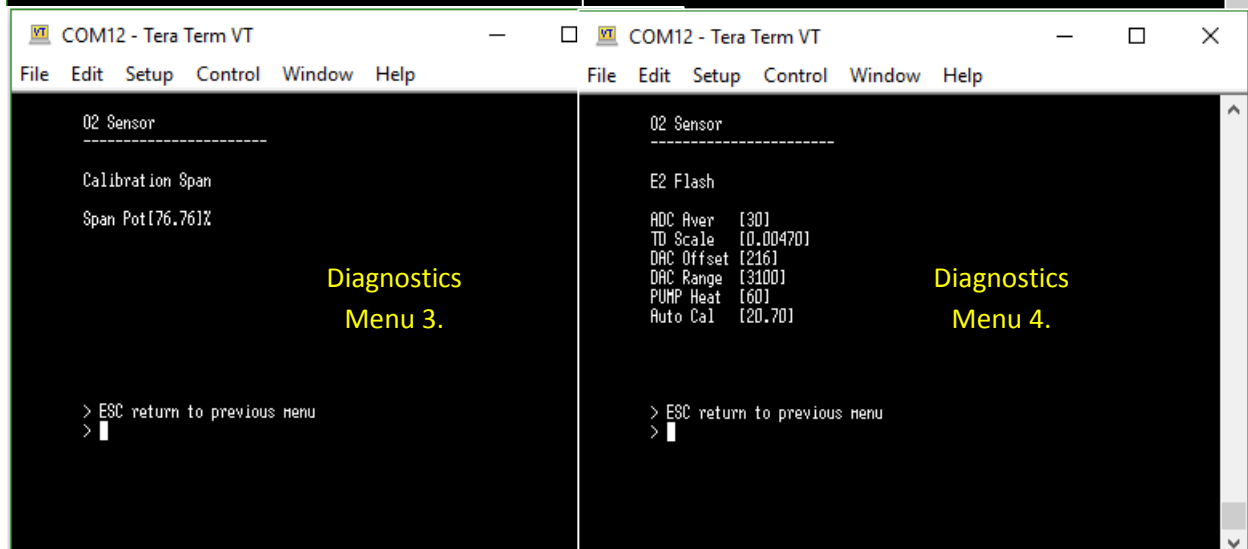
VT COM12 - Tera Term VT

File Edit Setup Control Window Help

O2 Sensor
-----------------------

Calibration Span

Span Pot[76.76]%

Diagnostics Menu 3.

> ESC return to previous menu
>

VT COM12 - Tera Term VT

File Edit Setup Control Window Help

O2 Sensor
-----------------------

E2 Flash

ADC Aver [30]
TD Scale [0.00470]
DAC Offset [216]
DAC Range [3100]
PUMP Heat [60]
Auto Cal [20.70]

Diagnostics Menu 4.

> ESC return to previous menu
>